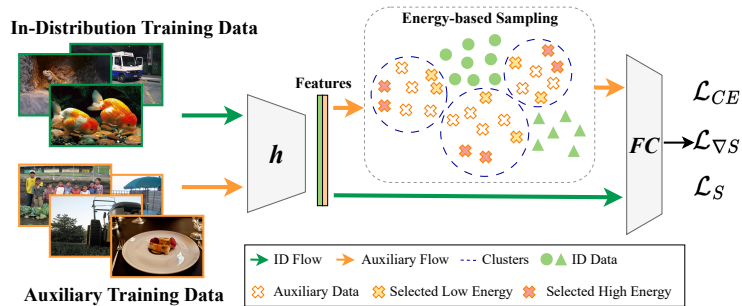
In-Distribution Training Data

Auxiliary Training Data

$h$

Features

Energy-based Sampling

$FC$

$\mathcal{L}_{CE}$

$\mathcal{L}_{\nabla S}$

$\mathcal{L}_{S}$

ID Flow Auxiliary Flow Clusters ID Data

Auxiliary Data Selected Low Energy Selected High Energy